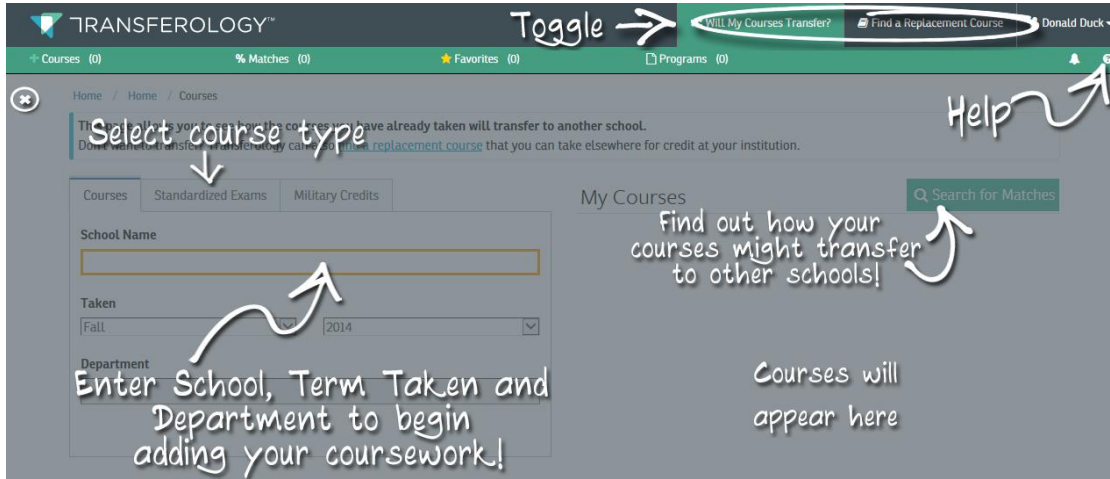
TRANSFEROLOGY™

Toggle

Will My Courses Transfer?

Find a Replacement Course

Donald Duck

Courses (0)

% Matches (0)

Favorites (0)

Programs (0)

Home / Home / Courses

Help

Th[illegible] allows you to see how the co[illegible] you have already taken will transfer to another school.

Select course type

Don't want to transfer? Transferology can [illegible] a replacement course that you can take elsewhere for credit at your institution.

Courses

Standardized Exams

Military Credits

My Courses

Search for Matches

Find out how your courses might transfer to other schools!

School Name

Taken

Fall

2014

Department

Enter School, Term Taken and Department to begin adding your coursework!

Courses will appear here